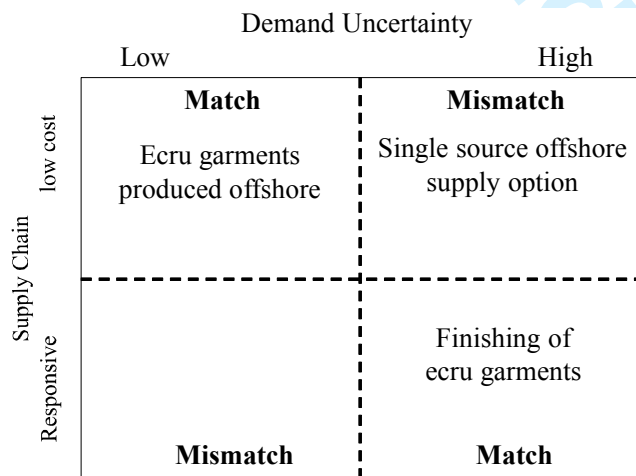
Demand Uncertainty

Low

High

Supply Chain

low cost

Responsive

| Match<br>Ecru garments produced offshore | Mismatch<br>Single source offshore supply option |
|---|---|
| Mismatch | Finishing of ecru garments<br>Match |